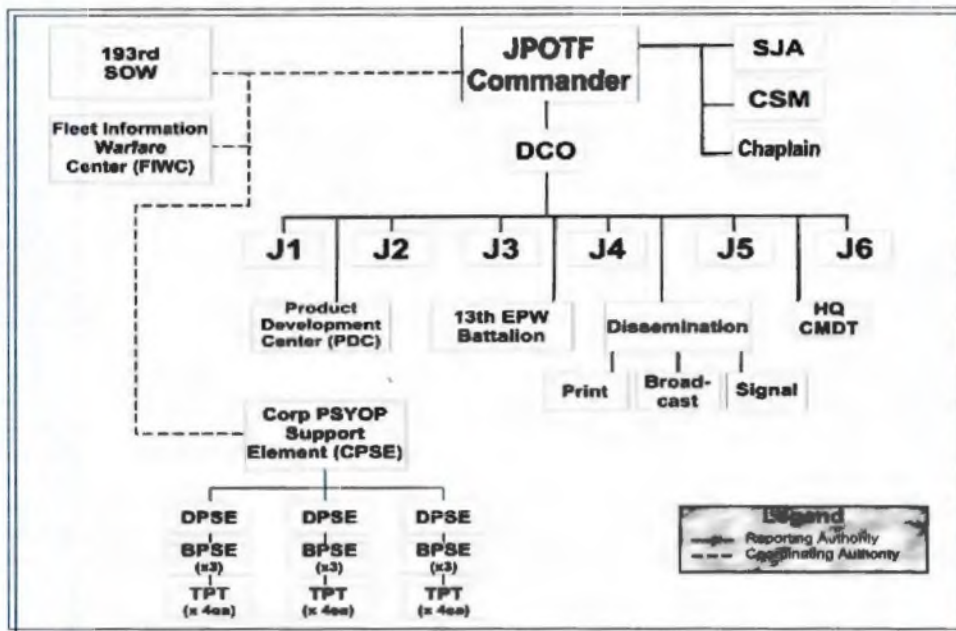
193rd SOW

Fleet Information Warfare Center (FIWC)

JPOTF Commander

SJA

CSM

Chaplain

DCO

J1

J2

J3

J4

J5

J6

Product Development Center (PDC)

13th EPW Battalion

Dissemination

HQ CMDT

Print

Broad-cast

Signal

Corp PSYOP Support Element (CPSE)

DPSE

BPSE
(x3)

TPT
(x 4ea)

DPSE

BPSE
(x3)

TPT
(x 4ea)

DPSE

BPSE
(x3)

TPT
(x 4ea)

Legend
Reporting Authority
Coordinating Authority